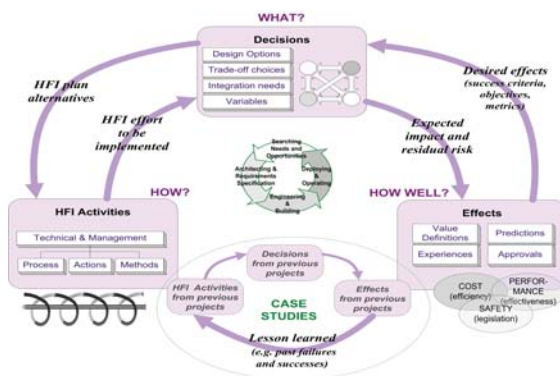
WHAT?

Decisions

Design Options

Trade-off choices

Integration needs

Variables

HFI plan alternatives

HFI effort to be implemented

Desired effects (success criteria, objectives, metrics)

Expected impact and residual risk

Searching Needs and Opportunities

Architecting & Requirements Specification

Deploying & Operating

Engineering & Building

HOW?

HOW WELL?

HFI Activities

Technical & Management

Process

Actions

Methods

Effects

Value Definitions

Predictions

Experiences

Approvals

Decisions from previous projects

HFI Activities from previous projects

CASE STUDIES

Effects from previous projects

COST (efficiency)

PERFORMANCE (effectiveness)

SAFETY (legislation)

Lesson learned (e.g. past failures and successes)